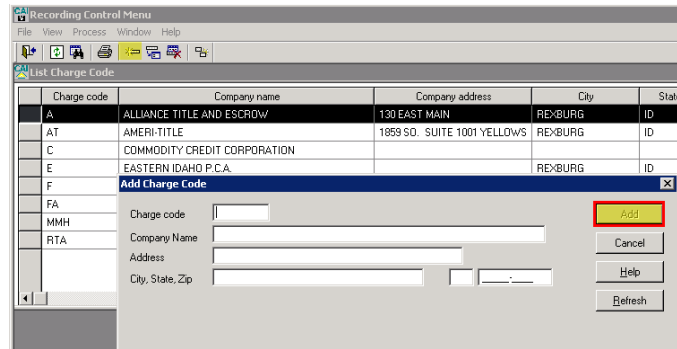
Recording Control Menu

File View Process Window Help

List Charge Code

| | Charge code | Company name | Company address | City | Stat |
|---|---|---|---|---|---|
| | A | ALLIANCE TITLE AND ESCROW | 130 EAST MAIN | REXBURG | ID |
| | AT | AMERI-TITLE | 1859 SO. SUITE 1001 YELLOWS | REXBURG | ID |
| | C | COMMODITY CREDIT CORPORATION | | | |
| | E | EASTERN IDAHO P.C.A. | | REXBURG | ID |
| | F | | | | |
| | FA | | | | |
| | MMH | | | | |
| | RTA | | | | |

Add Charge Code

Charge code

Company Name

Address

City, State, Zip

Add

Cancel

Help

Refresh